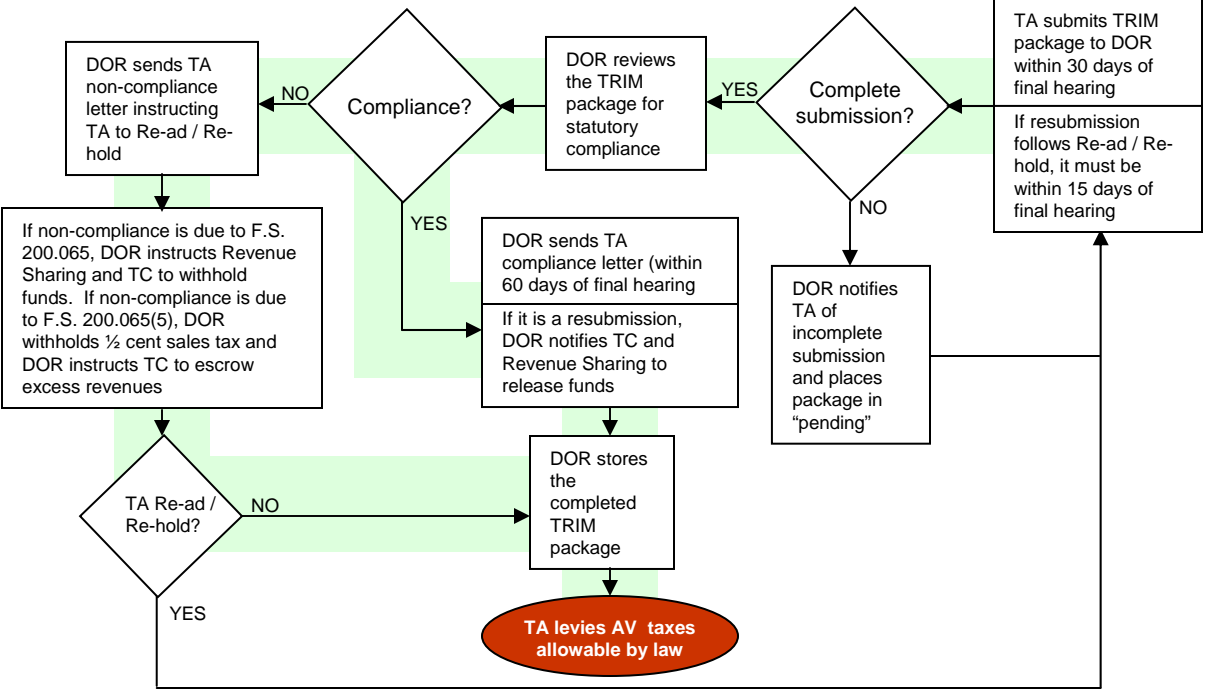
TA submits TRIM package to DOR within 30 days of final hearing

If resubmission follows Re-ad / Re-hold, it must be within 15 days of final hearing

Complete submission?

YES

NO

DOR reviews the TRIM package for statutory compliance

Compliance?

NO

YES

DOR sends TA non-compliance letter instructing TA to Re-ad / Re-hold

If non-compliance is due to F.S. 200.065, DOR instructs Revenue Sharing and TC to withhold funds. If non-compliance is due to F.S. 200.065(5), DOR withholds ½ cent sales tax and DOR instructs TC to escrow excess revenues

DOR sends TA compliance letter (within 60 days of final hearing

If it is a resubmission, DOR notifies TC and Revenue Sharing to release funds

DOR notifies TA of incomplete submission and places package in "pending"

TA Re-ad / Re-hold?

NO

YES

DOR stores the completed TRIM package

TA levies AV taxes allowable by law